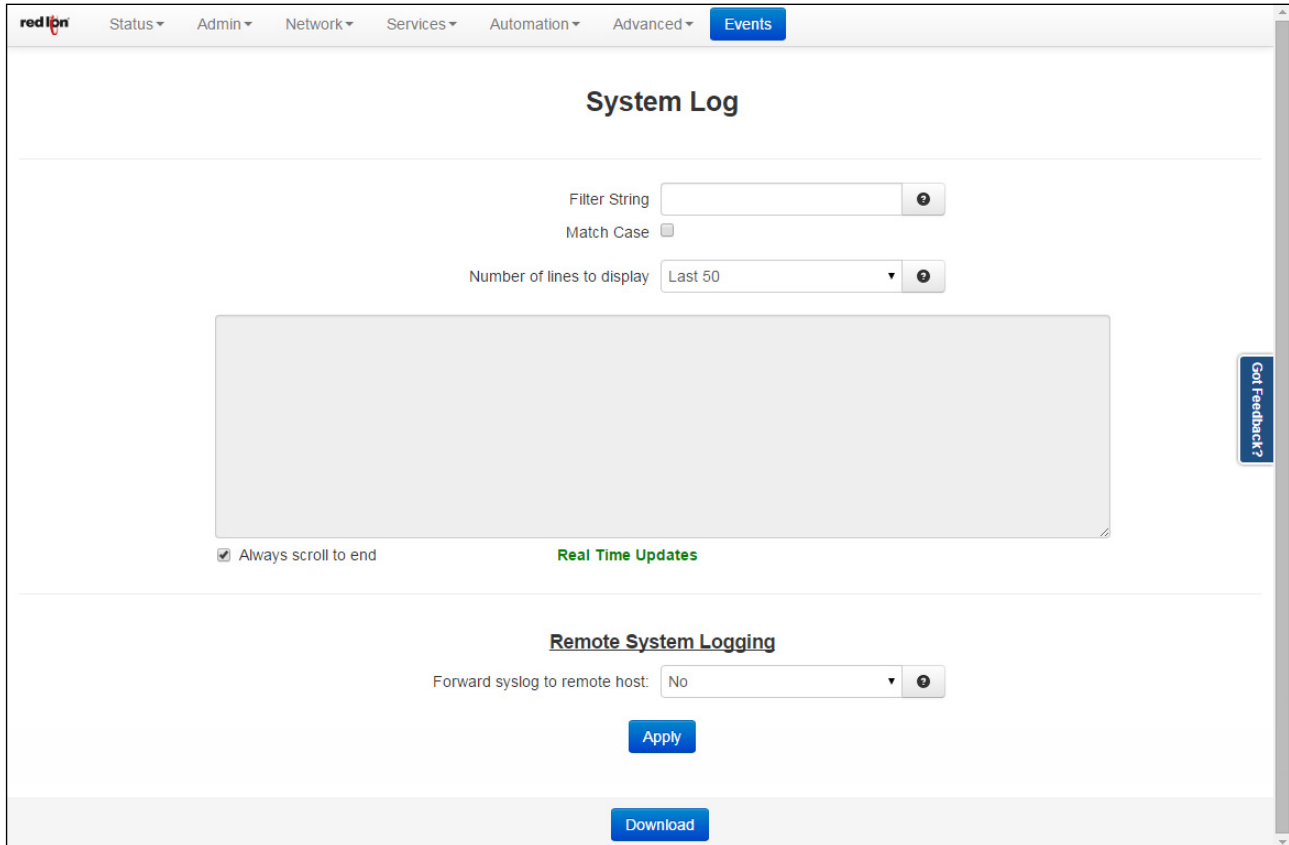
red lion Status Admin Network Services Automation Advanced Events

System Log

Filter String
Match Case

Number of lines to display Last 50

Always scroll to end

Real Time Updates

Got Feedback?

Remote System Logging

Forward syslog to remote host: No

Apply

Download